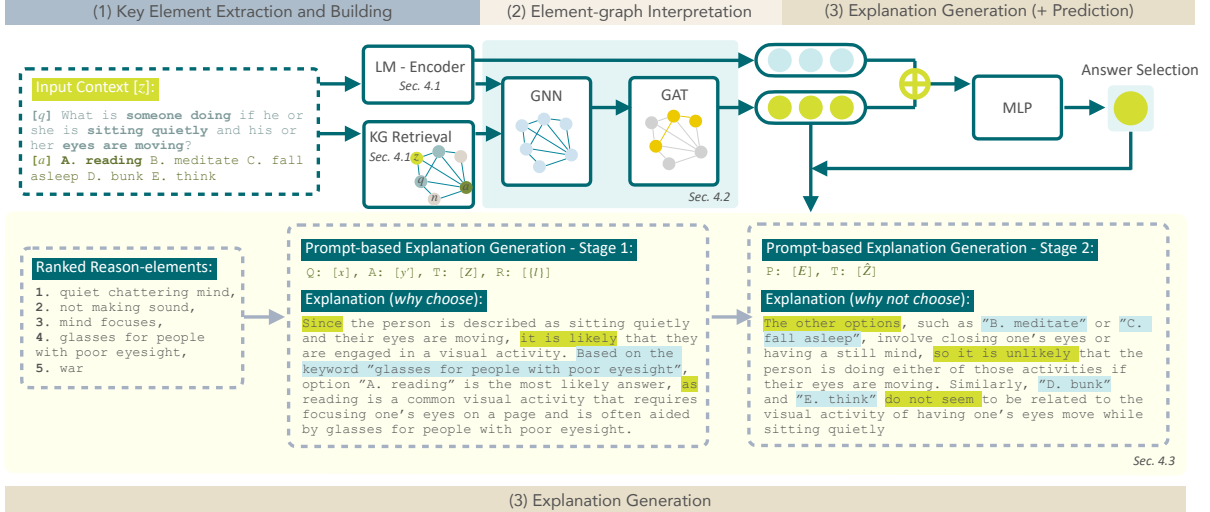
(1) Key Element Extraction and Building

(2) Element-graph Interpretation

(3) Explanation Generation (+ Prediction)

Input Context [$z$]:

[$q$] What is someone doing if he or she is sitting quietly and his or her eyes are moving?

[$a$] A. reading B. meditate C. fall asleep D. bunk E. think

LM - Encoder
Sec. 4.1

KG Retrieval
Sec. 4.1

Z

q

a

n

GNN

GAT

Sec. 4.2

MLP

Answer Selection

Ranked Reason-elements:

1. quiet chattering mind,
2. not making sound,
3. mind focuses,
4. glasses for people with poor eyesight,
5. war

Prompt-based Explanation Generation - Stage 1:

Q: [$x$], A: [$y'$], T: [$Z$], R: [$\{I\}$]

Explanation (why choose):

Since the person is described as sitting quietly and their eyes are moving, it is likely that they are engaged in a visual activity. Based on the keyword "glasses for people with poor eyesight", option "A. reading" is the most likely answer, as reading is a common visual activity that requires focusing one's eyes on a page and is often aided by glasses for people with poor eyesight.

Prompt-based Explanation Generation - Stage 2:

P: [$E$], T: [$\hat{Z}$]

Explanation (why not choose):

The other options, such as "B. meditate" or "C. fall asleep", involve closing one's eyes or having a still mind, so it is unlikely that the person is doing either of those activities if their eyes are moving. Similarly, "D. bunk" and "E. think" do not seem to be related to the visual activity of having one's eyes move while sitting quietly

Sec. 4.3

(3) Explanation Generation